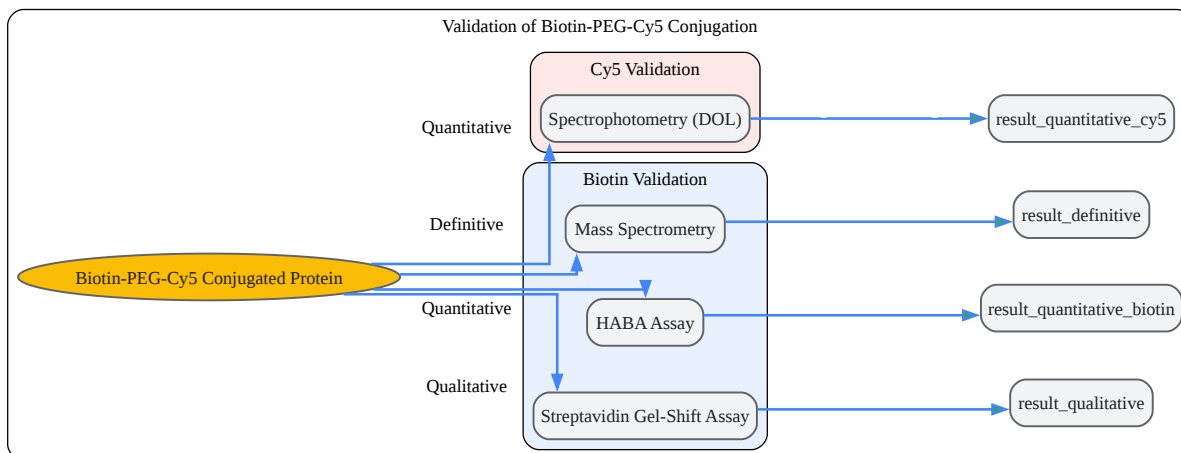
Validation of Biotin-PEG-Cy5 Conjugation

Cy5 Validation

Quantitative

Spectrophotometry (DOL)

result_quantitative_cy5

Biotin Validation

Definitive

Mass Spectrometry

result_definitive

Biotin-PEG-Cy5 Conjugated Protein

Quantitative

HABA Assay

result_quantitative_biotin

Qualitative

Streptavidin Gel-Shift Assay

result_qualitative